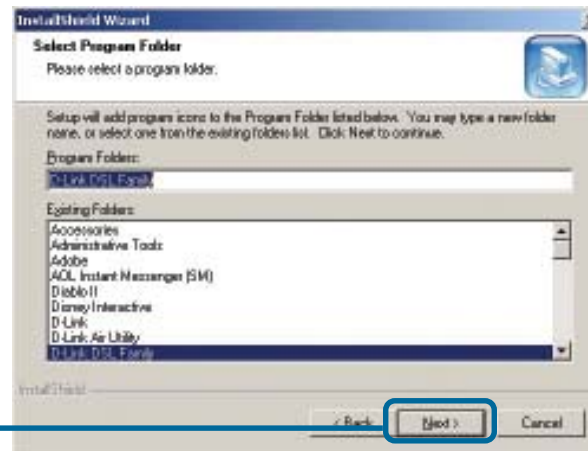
InstallShield Wizard

Select Program Folder

Please select a program folder.

Setup will add program icons to the Program Folder listed below. You may type a new folder name, or select one from the existing folders list. Click Next to continue.

Program Folders:

D-Link DSL Family

Existing Folders:

Accessories
Administrative Tools
Adobe
AOL Instant Messenger (SM)
Diablo II
Disney Interactive
D-Link
D-Link Air Utility
D-Link DSL Family

InstallShield

< Back

Next >

Cancel